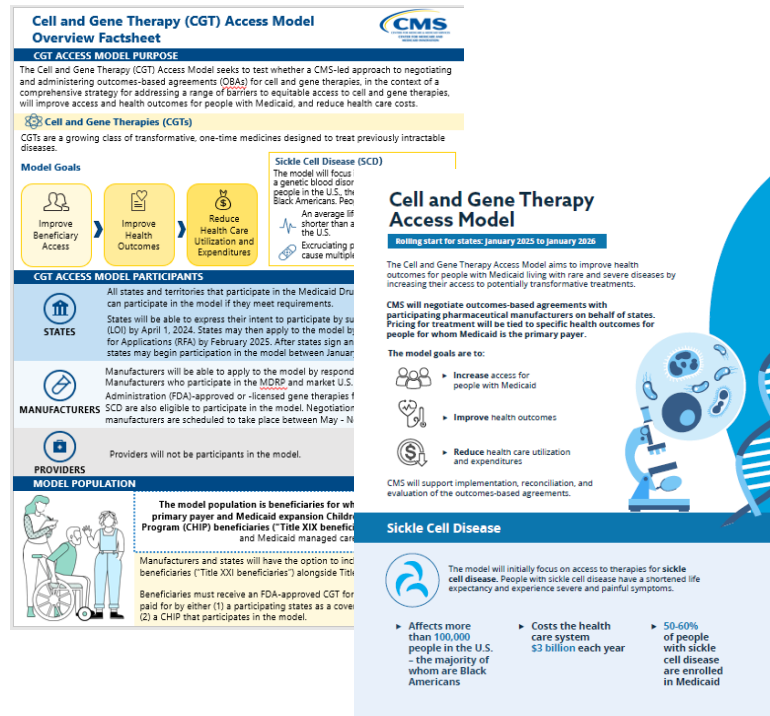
Cell and Gene Therapy (CGT) Access Model Overview Factsheet

CMS

CGT ACCESS MODEL PURPOSE

The Cell and Gene Therapy (CGT) Access Model seeks to test whether a CMS-led approach to negotiating and administering outcomes-based agreements (OBAs) for cell and gene therapies, in the context of a comprehensive strategy for addressing a range of barriers to equitable access to cell and gene therapies, will improve access and health outcomes for people with Medicaid, and reduce health care costs.

Cell and Gene Therapies (CGTs)

CGTs are a growing class of transformative, one-time medicines designed to treat previously intractable diseases.

Model Goals

Improve Beneficiary Access

Improve Health Outcomes

Reduce Health Care Utilization and Expenditures

Sickle Cell Disease (SCD)

The model will focus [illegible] a genetic blood disor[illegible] people in the U.S., the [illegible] Black Americans. Peo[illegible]

An average lif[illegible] shorter than a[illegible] the U.S.

Excruciating p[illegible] cause multiple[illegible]

CGT ACCESS MODEL PARTICIPANTS

STATES

All states and territories that participate in the Medicaid Dru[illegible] can participate in the model if they meet requirements.

States will be able to express their intent to participate by su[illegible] (LOI) by April 1, 2024. States may then apply to the model by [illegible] for Applications (RFA) by February 2025. After states sign an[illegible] states may begin participation in the model between Januar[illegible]

MANUFACTURERS

Manufacturers will be able to apply to the model by respond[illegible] Manufacturers who participate in the MDRP and market U.S. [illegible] Administration (FDA)-approved or -licensed gene therapies f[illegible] SCD are also eligible to participate in the model. Negotiation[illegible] manufacturers are scheduled to take place between May - N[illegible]

PROVIDERS

Providers will not be participants in the model.

MODEL POPULATION

The model population is beneficiaries for wh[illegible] primary payer and Medicaid expansion Childr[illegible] Program (CHIP) beneficiaries ("Title XIX benefici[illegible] and Medicaid managed care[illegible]

Manufacturers and states will have the option to inc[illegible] beneficiaries ("Title XXI beneficiaries") alongside Title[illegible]

Beneficiaries must receive an FDA-approved CGT fo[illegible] paid for by either (1) a participating states as a cove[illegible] (2) a CHIP that participates in the model.

Cell and Gene Therapy Access Model

Rolling start for states: January 2025 to January 2026

The Cell and Gene Therapy Access Model aims to improve health outcomes for people with Medicaid living with rare and severe diseases by increasing their access to potentially transformative treatments.

CMS will negotiate outcomes-based agreements with participating pharmaceutical manufacturers on behalf of states. Pricing for treatment will be tied to specific health outcomes for people for whom Medicaid is the primary payer.

The model goals are to:

Increase access for people with Medicaid

Improve health outcomes

Reduce health care utilization and expenditures

CMS will support implementation, reconciliation, and evaluation of the outcomes-based agreements.

Sickle Cell Disease

The model will initially focus on access to therapies for sickle cell disease. People with sickle cell disease have a shortened life expectancy and experience severe and painful symptoms.

Affects more than 100,000 people in the U.S. – the majority of whom are Black Americans

Costs the health care system $3 billion each year

50-60% of people with sickle cell disease are enrolled in Medicaid